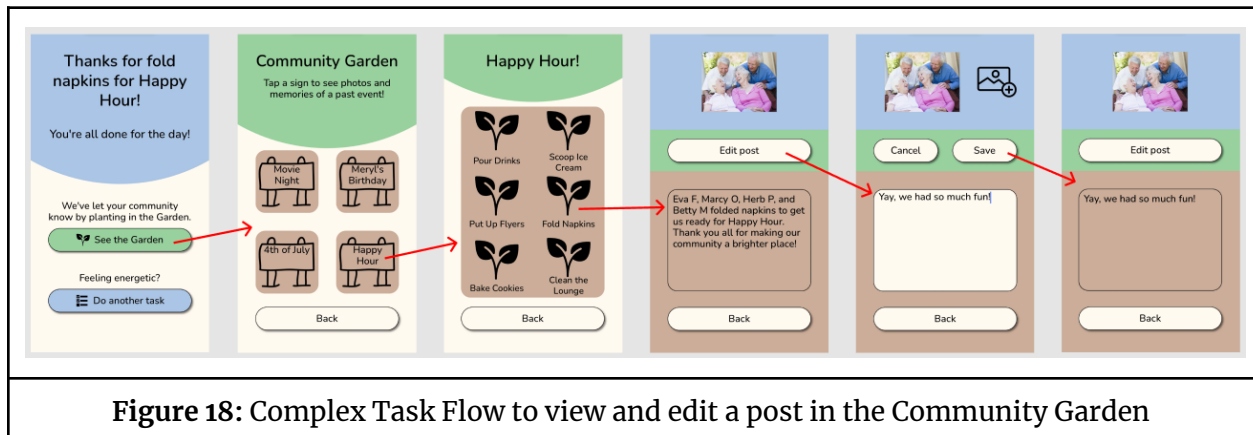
Thanks for fold napkins for Happy Hour!

You're all done for the day!

We've let your community know by planting in the Garden.

See the Garden

Feeling energetic?

Do another task

Community Garden

Tap a sign to see photos and memories of a past event!

Movie Night

Meryl's Birthday

4th of July

Happy Hour

Back

Happy Hour!

Pour Drinks

Scoop Ice Cream

Put Up Flyers

Fold Napkins

Bake Cookies

Clean the Lounge

Back

Edit post

Eva F, Marcy O, Herb P, and Betty M folded napkins to get us ready for Happy Hour. Thank you all for making our community a brighter place!

Back

Cancel

Save

Yay, we had so much fun!

Back

Edit post

Yay, we had so much fun!

Back

**Figure 18:** Complex Task Flow to view and edit a post in the Community Garden